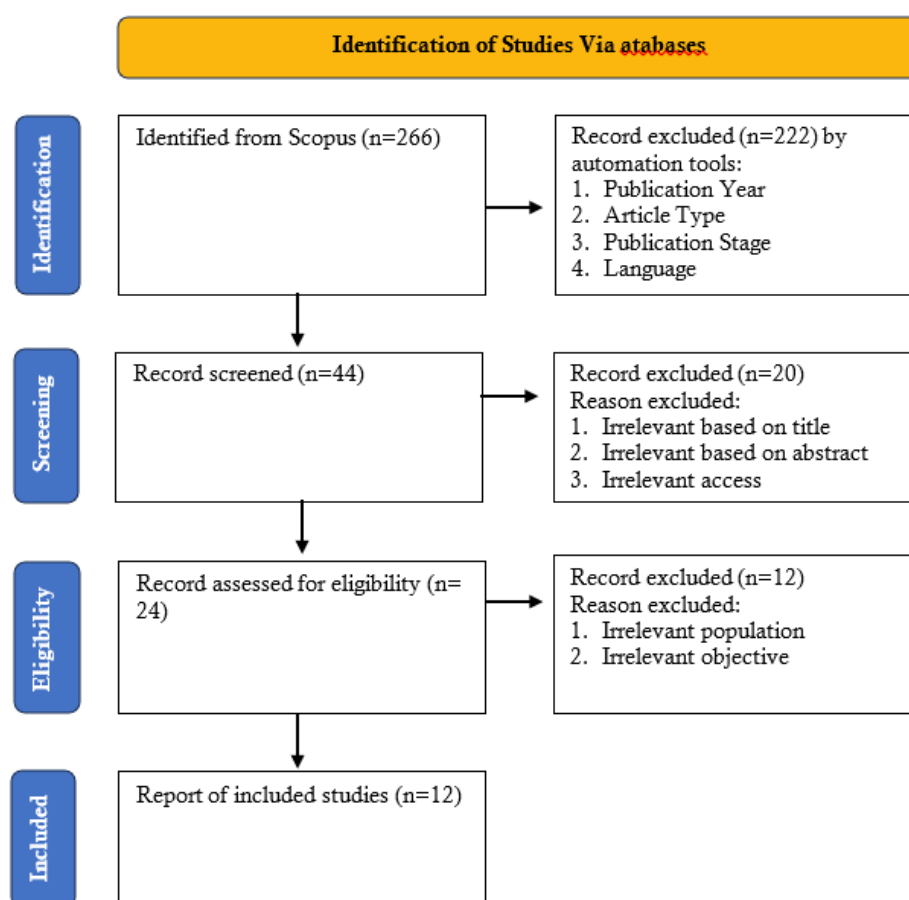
Identification of Studies Via atabases

Identification

Identified from Scopus (n=266)

Record excluded (n=222) by automation tools:
1. Publication Year
2. Article Type
3. Publication Stage
4. Language

Screening

Record screened (n=44)

Record excluded (n=20)
Reason excluded:
1. Irrelevant based on title
2. Irrelevant based on abstract
3. Irrelevant access

Eligibility

Record assessed for eligibility (n= 24)

Record excluded (n=12)
Reason excluded:
1. Irrelevant population
2. Irrelevant objective

Included

Report of included studies (n=12)